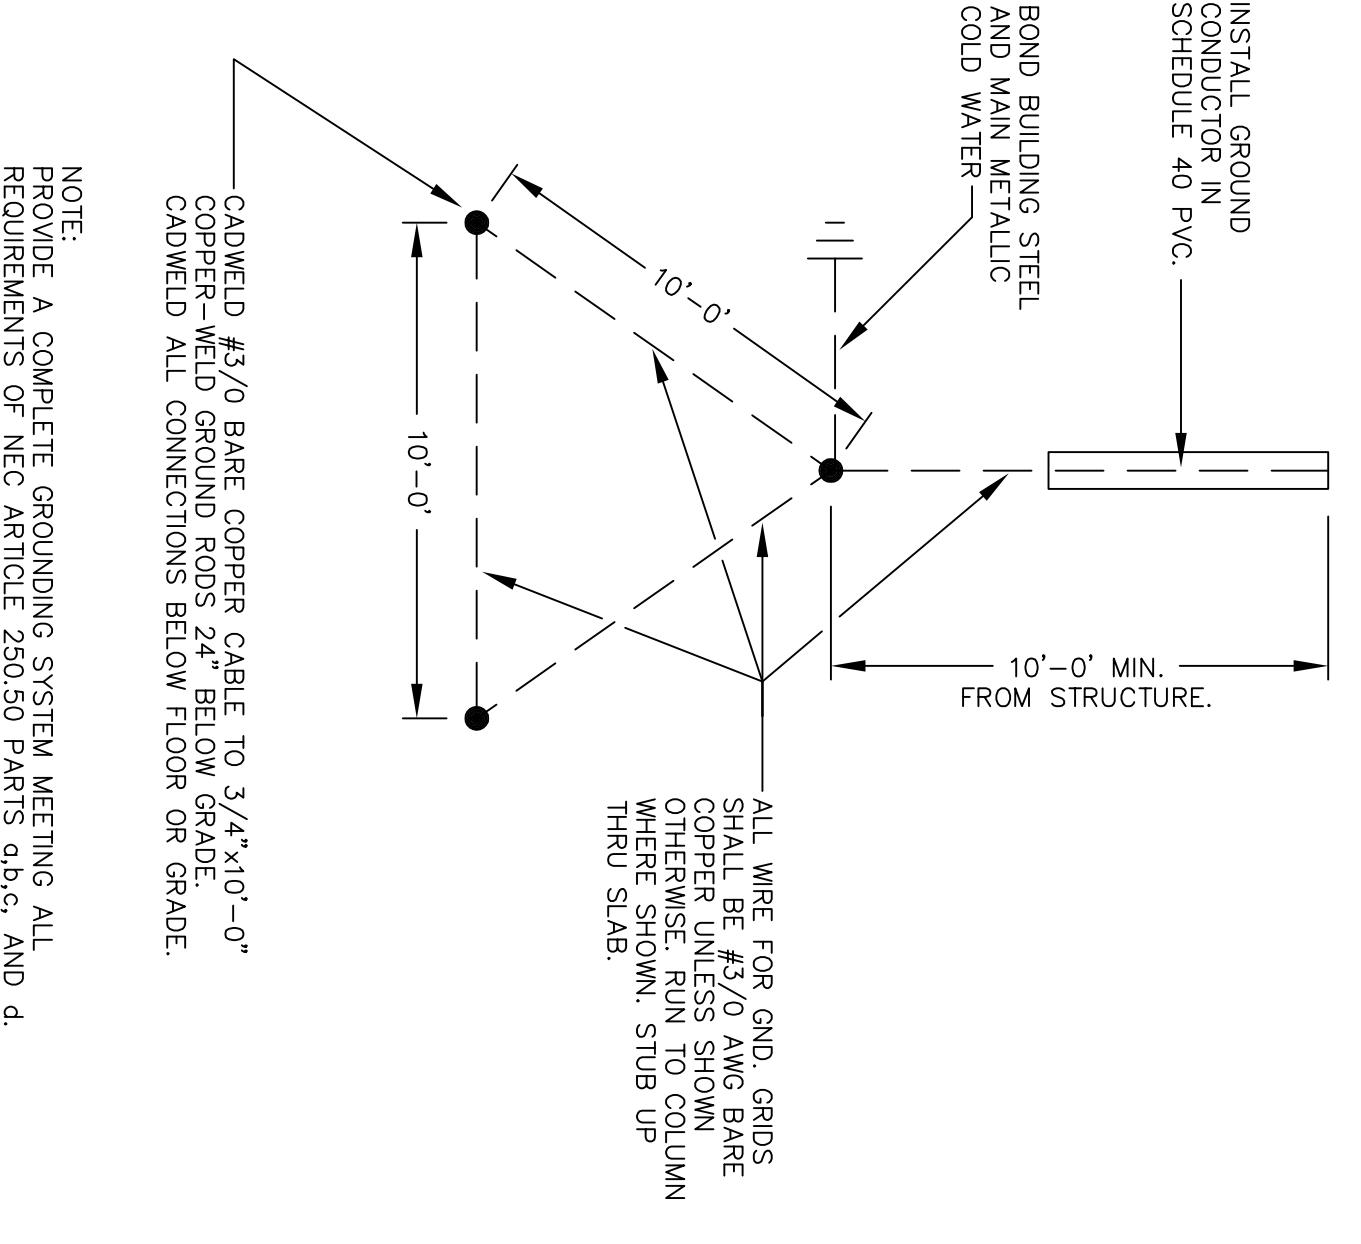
INSTALL GROUND CONDUCTOR IN SCHEDULE 40 PVC.

BOND BUILDING STEEL AND MAIN METALLIC COLD WATER

10'-0'

10'-0'

10'-0' MIN. FROM STRUCTURE.

CADWELD #3/0 BARE COPPER CABLE TO 3/4"x10'-0" COPPER-WELD GROUND RODS 24" BELOW GRADE. CADWELD ALL CONNECTIONS BELOW FLOOR OR GRADE.

ALL WIRE FOR GND. GRIDS SHALL BE #3/0 AWG BARE COPPER UNLESS SHOWN OTHERWISE. RUN TO COLUMN WHERE SHOWN. STUB UP THRU SLAB.

NOTE:
PROVIDE A COMPLETE GROUNDING SYSTEM MEETING ALL REQUIREMENTS OF NEC ARTICLE 250.50 PARTS a,b,c, AND d.